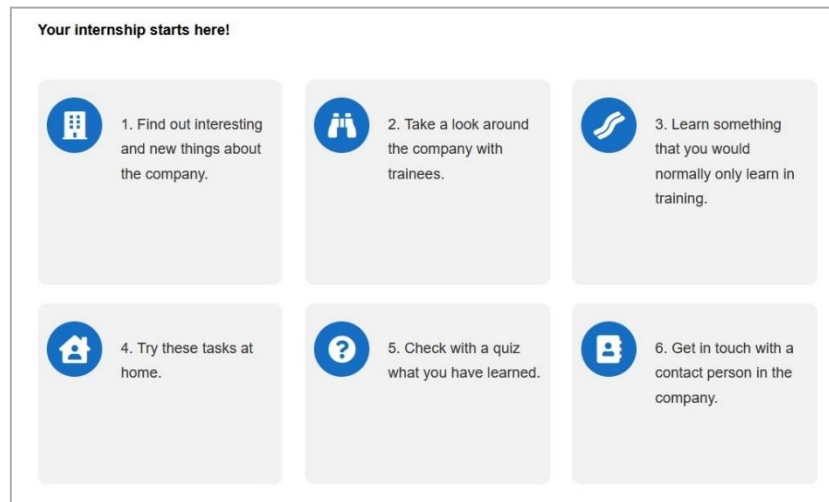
Your internship starts here!

1. Find out interesting and new things about the company.

2. Take a look around the company with trainees.

3. Learn something that you would normally only learn in training.

4. Try these tasks at home.

5. Check with a quiz what you have learned.

6. Get in touch with a contact person in the company.